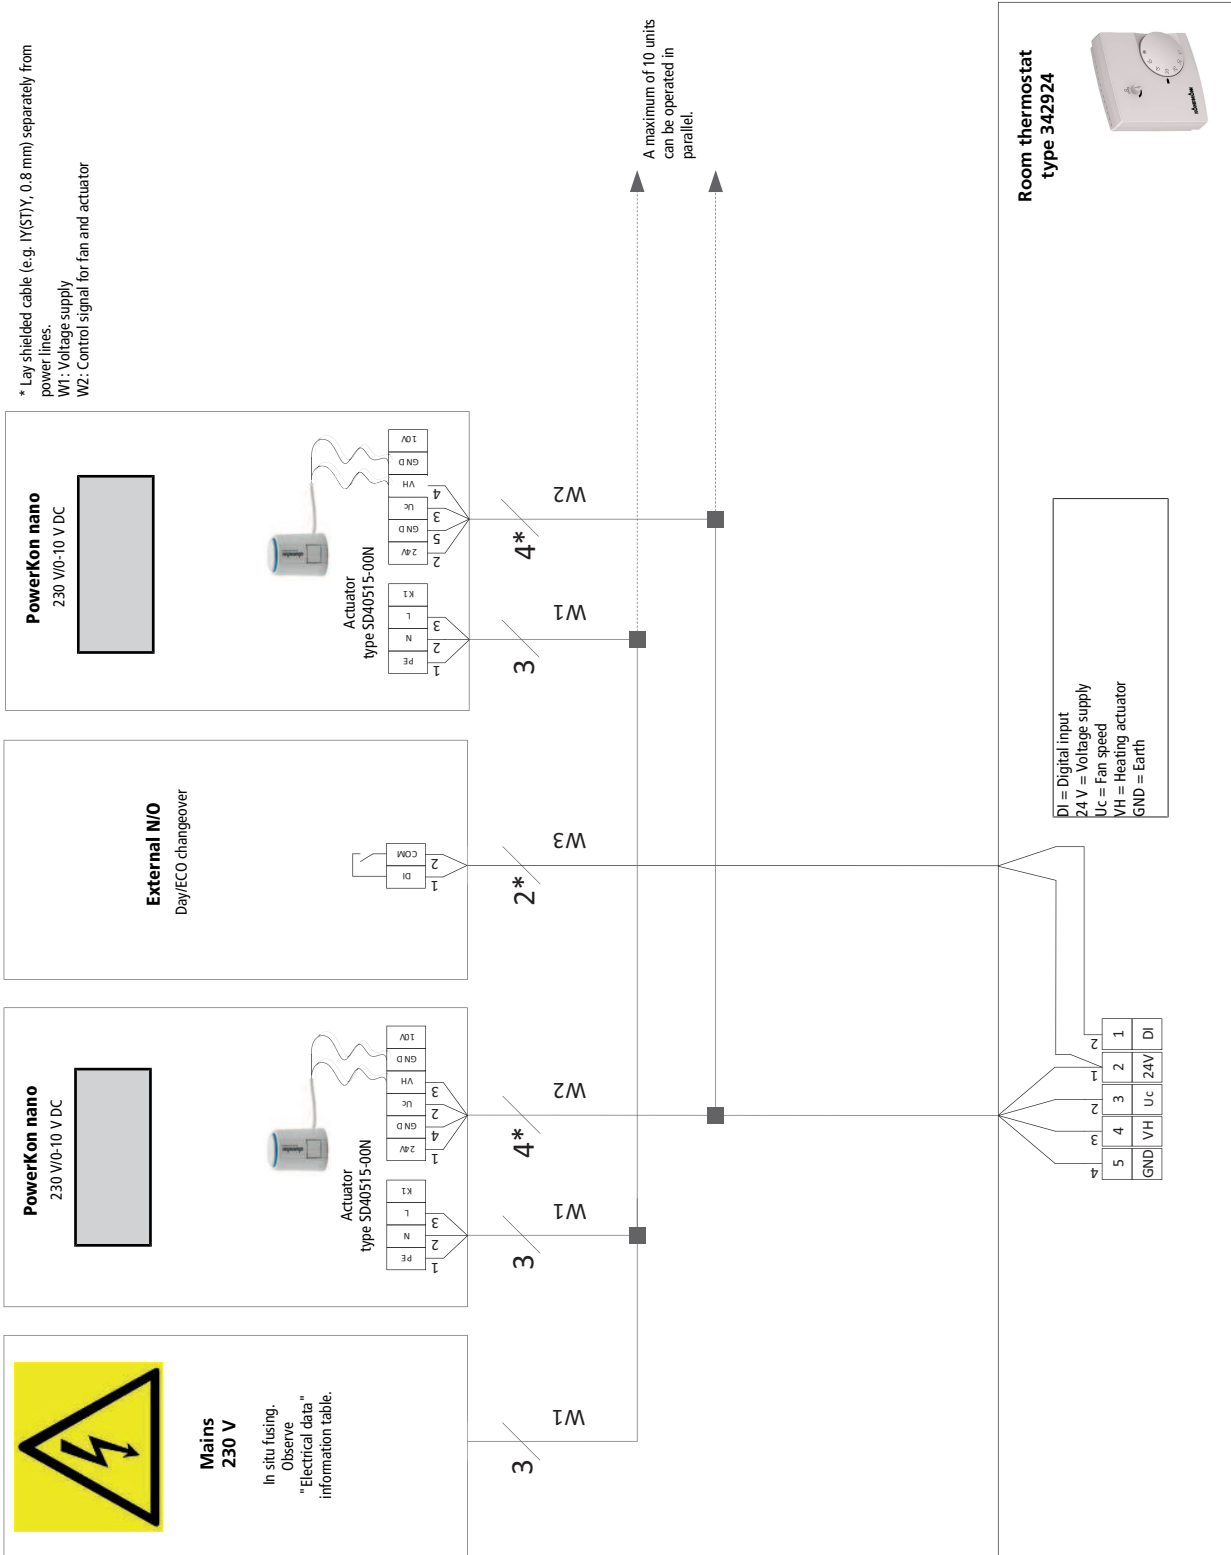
* Lay shielded cable (e.g. IY(ST)Y, 0.8 mm) separately from power lines.
W1: Voltage supply
W2: Control signal for fan and actuator

A maximum of 10 units can be operated in parallel.

Room thermostat
type 342924

PowerKon nano
230 V/0-10 V DC

Actuator
type SD40515-00N

| PE | N | L | K1 |
|---|---|---|---|
| 1 | 2 | 3 | |

| 24V | GND | Uc | VH | GND | 10V |
|---|---|---|---|---|---|
| 2 | 5 | 3 | 4 | | |

W2
4*
W1
3

External N/O
Day/ECO changeover

| DI | COM |
|---|---|
| 1 | 2 |

W3
2*

DI = Digital input
24 V = Voltage supply
Uc = Fan speed
VH = Heating actuator
GND = Earth

| 1 | 2 | 3 | 4 | 5 |
|---|---|---|---|---|
| DI | 24V | Uc | VH | GND |

2 1 2 3 4

PowerKon nano
230 V/0-10 V DC

Actuator
type SD40515-00N

| PE | N | L | K1 |
|---|---|---|---|
| 1 | 2 | 3 | |

| 24V | GND | Uc | VH | GND | 10V |
|---|---|---|---|---|---|
| 1 | 4 | 2 | 3 | | |

W2
4*
W1
3

Mains
230 V

In situ fusing.
Observe
"Electrical data"
information table.

W1
3